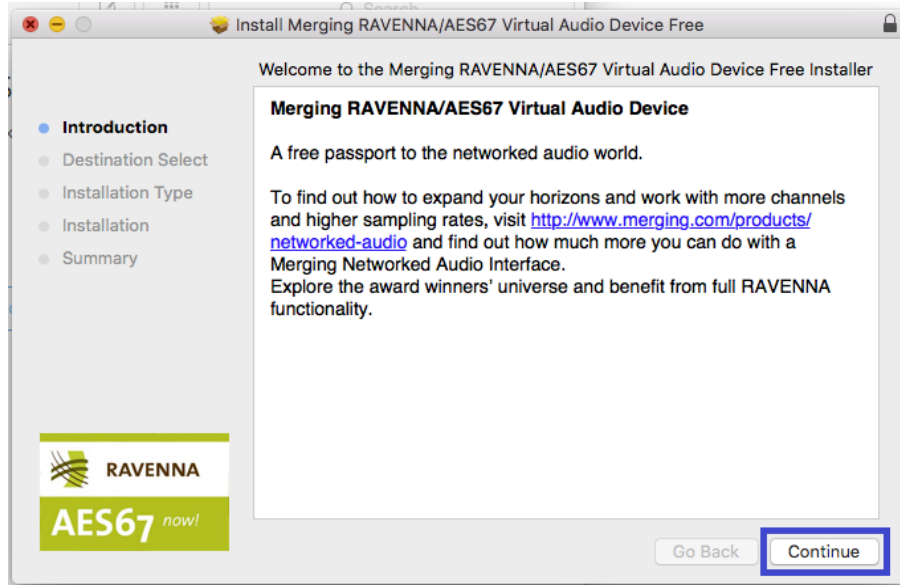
Install Merging RAVENNA/AES67 Virtual Audio Device Free

Welcome to the Merging RAVENNA/AES67 Virtual Audio Device Free Installer

Introduction
Destination Select
Installation Type
Installation
Summary

Merging RAVENNA/AES67 Virtual Audio Device

A free passport to the networked audio world.

To find out how to expand your horizons and work with more channels and higher sampling rates, visit http://www.merging.com/products/networked-audio and find out how much more you can do with a Merging Networked Audio Interface.
Explore the award winners' universe and benefit from full RAVENNA functionality.

RAVENNA
AES67 now!

Go Back
Continue